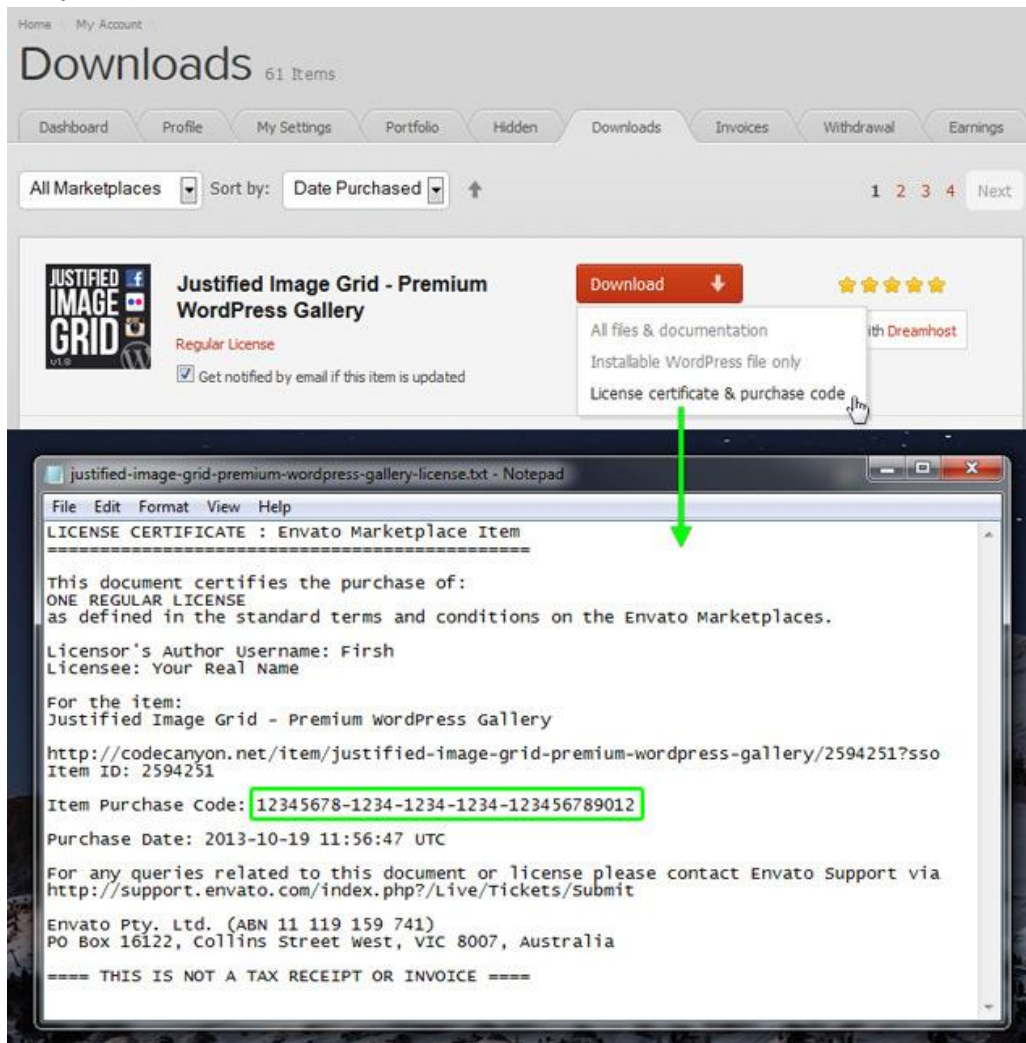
Home My Account

Downloads 61 Items

Dashboard Profile My Settings Portfolio Hidden Downloads Invoices Withdrawal Earnings

All Marketplaces Sort by: Date Purchased

1 2 3 4 Next

JUSTIFIED IMAGE GRID v1.8

Justified Image Grid - Premium WordPress Gallery

Regular License

Get notified by email if this item is updated

Download

All files & documentation

Installable WordPress file only

License certificate & purchase code

ith Dreamhost

justified-image-grid-premium-wordpress-gallery-license.txt - Notepad

File Edit Format View Help

LICENSE CERTIFICATE : Envato Marketplace Item
==============================================

This document certifies the purchase of:
ONE REGULAR LICENSE
as defined in the standard terms and conditions on the Envato Marketplaces.

Licensor's Author Username: Firsh
Licensee: Your Real Name

For the item:
Justified Image Grid - Premium WordPress Gallery

http://codecanyon.net/item/justified-image-grid-premium-wordpress-gallery/2594251?sso
Item ID: 2594251

Item Purchase Code: 12345678-1234-1234-1234-123456789012

Purchase Date: 2013-10-19 11:56:47 UTC

For any queries related to this document or license please contact Envato Support via
http://support.envato.com/index.php?/Live/Tickets/Submit

Envato Pty. Ltd. (ABN 11 119 159 741)
PO Box 16122, Collins Street West, VIC 8007, Australia

==== THIS IS NOT A TAX RECEIPT OR INVOICE ====